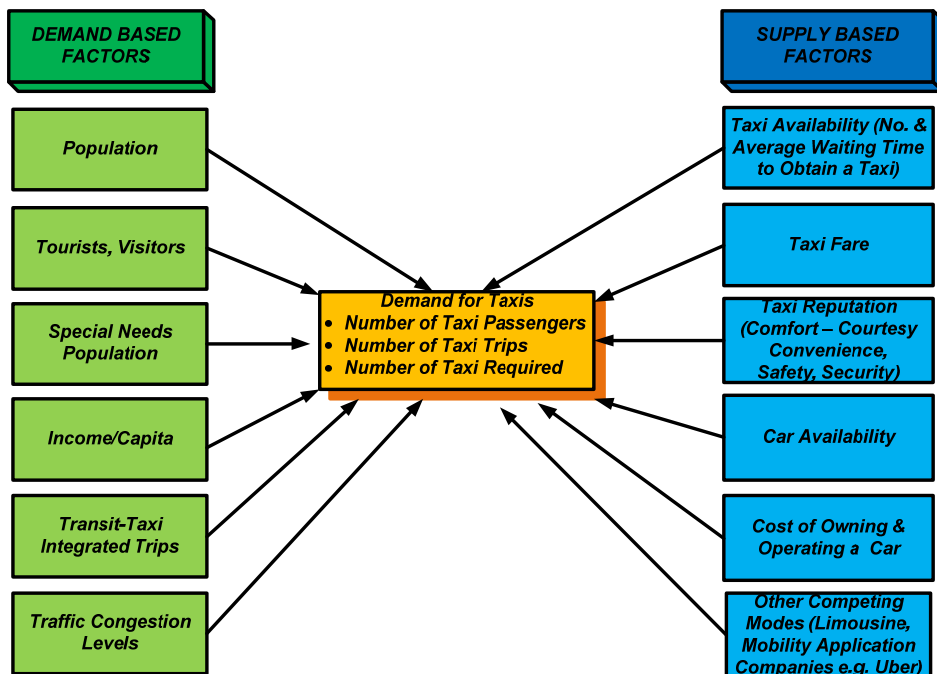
DEMAND BASED FACTORS

Population

Tourists, Visitors

Special Needs Population

Income/Capita

Transit-Taxi Integrated Trips

Traffic Congestion Levels

Demand for Taxis
- Number of Taxi Passengers
- Number of Taxi Trips
- Number of Taxi Required

SUPPLY BASED FACTORS

Taxi Availability (No. & Average Waiting Time to Obtain a Taxi)

Taxi Fare

Taxi Reputation (Comfort – Courtesy Convenience, Safety, Security)

Car Availability

Cost of Owning & Operating a Car

Other Competing Modes (Limousine, Mobility Application Companies e.g. Uber)